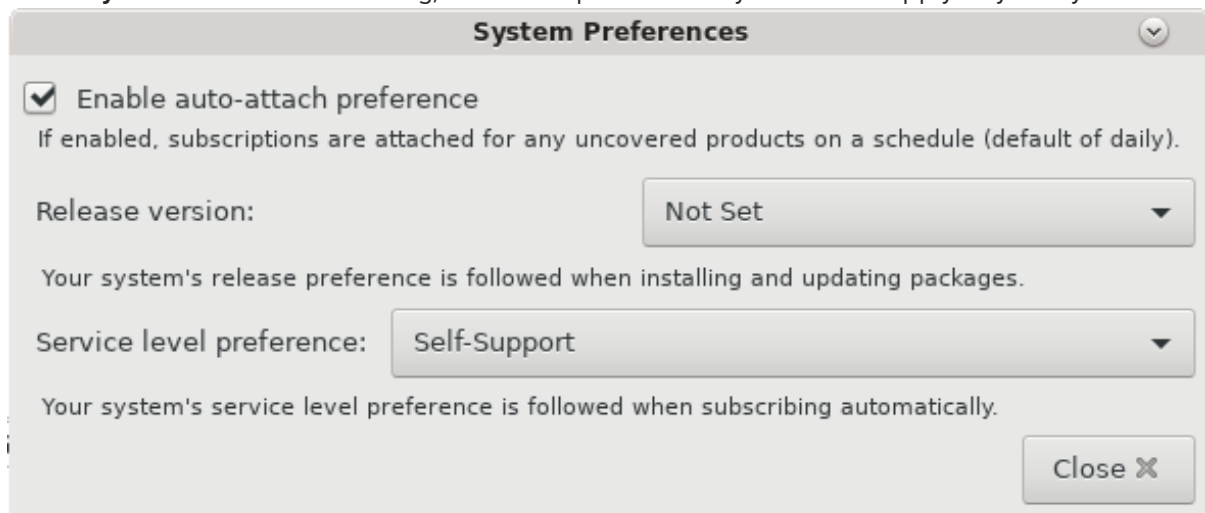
System Preferences

Enable auto-attach preference

If enabled, subscriptions are attached for any uncovered products on a schedule (default of daily).

Release version: Not Set

Your system's release preference is followed when installing and updating packages.

Service level preference: Self-Support

Your system's service level preference is followed when subscribing automatically.

Close